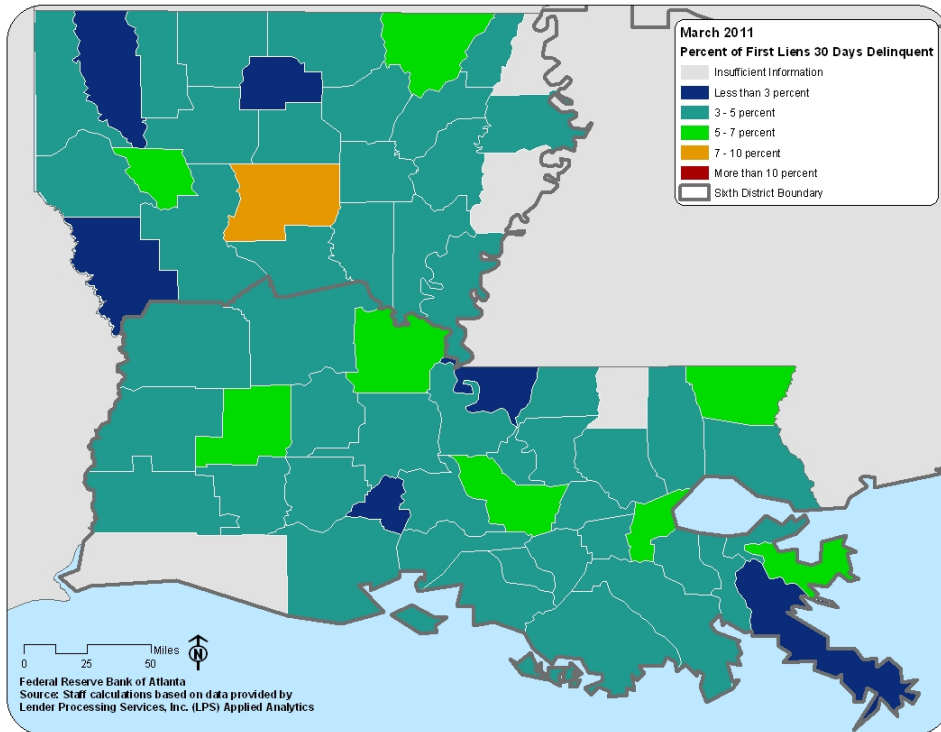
March 2011
Percent of First Liens 30 Days Delinquent

Insufficient Information
Less than 3 percent
3 - 5 percent
5 - 7 percent
7 - 10 percent
More than 10 percent
Sixth District Boundary

Miles
0 25 50
N

Federal Reserve Bank of Atlanta
Source: Staff calculations based on data provided by Lender Processing Services, Inc. (LPS) Applied Analytics